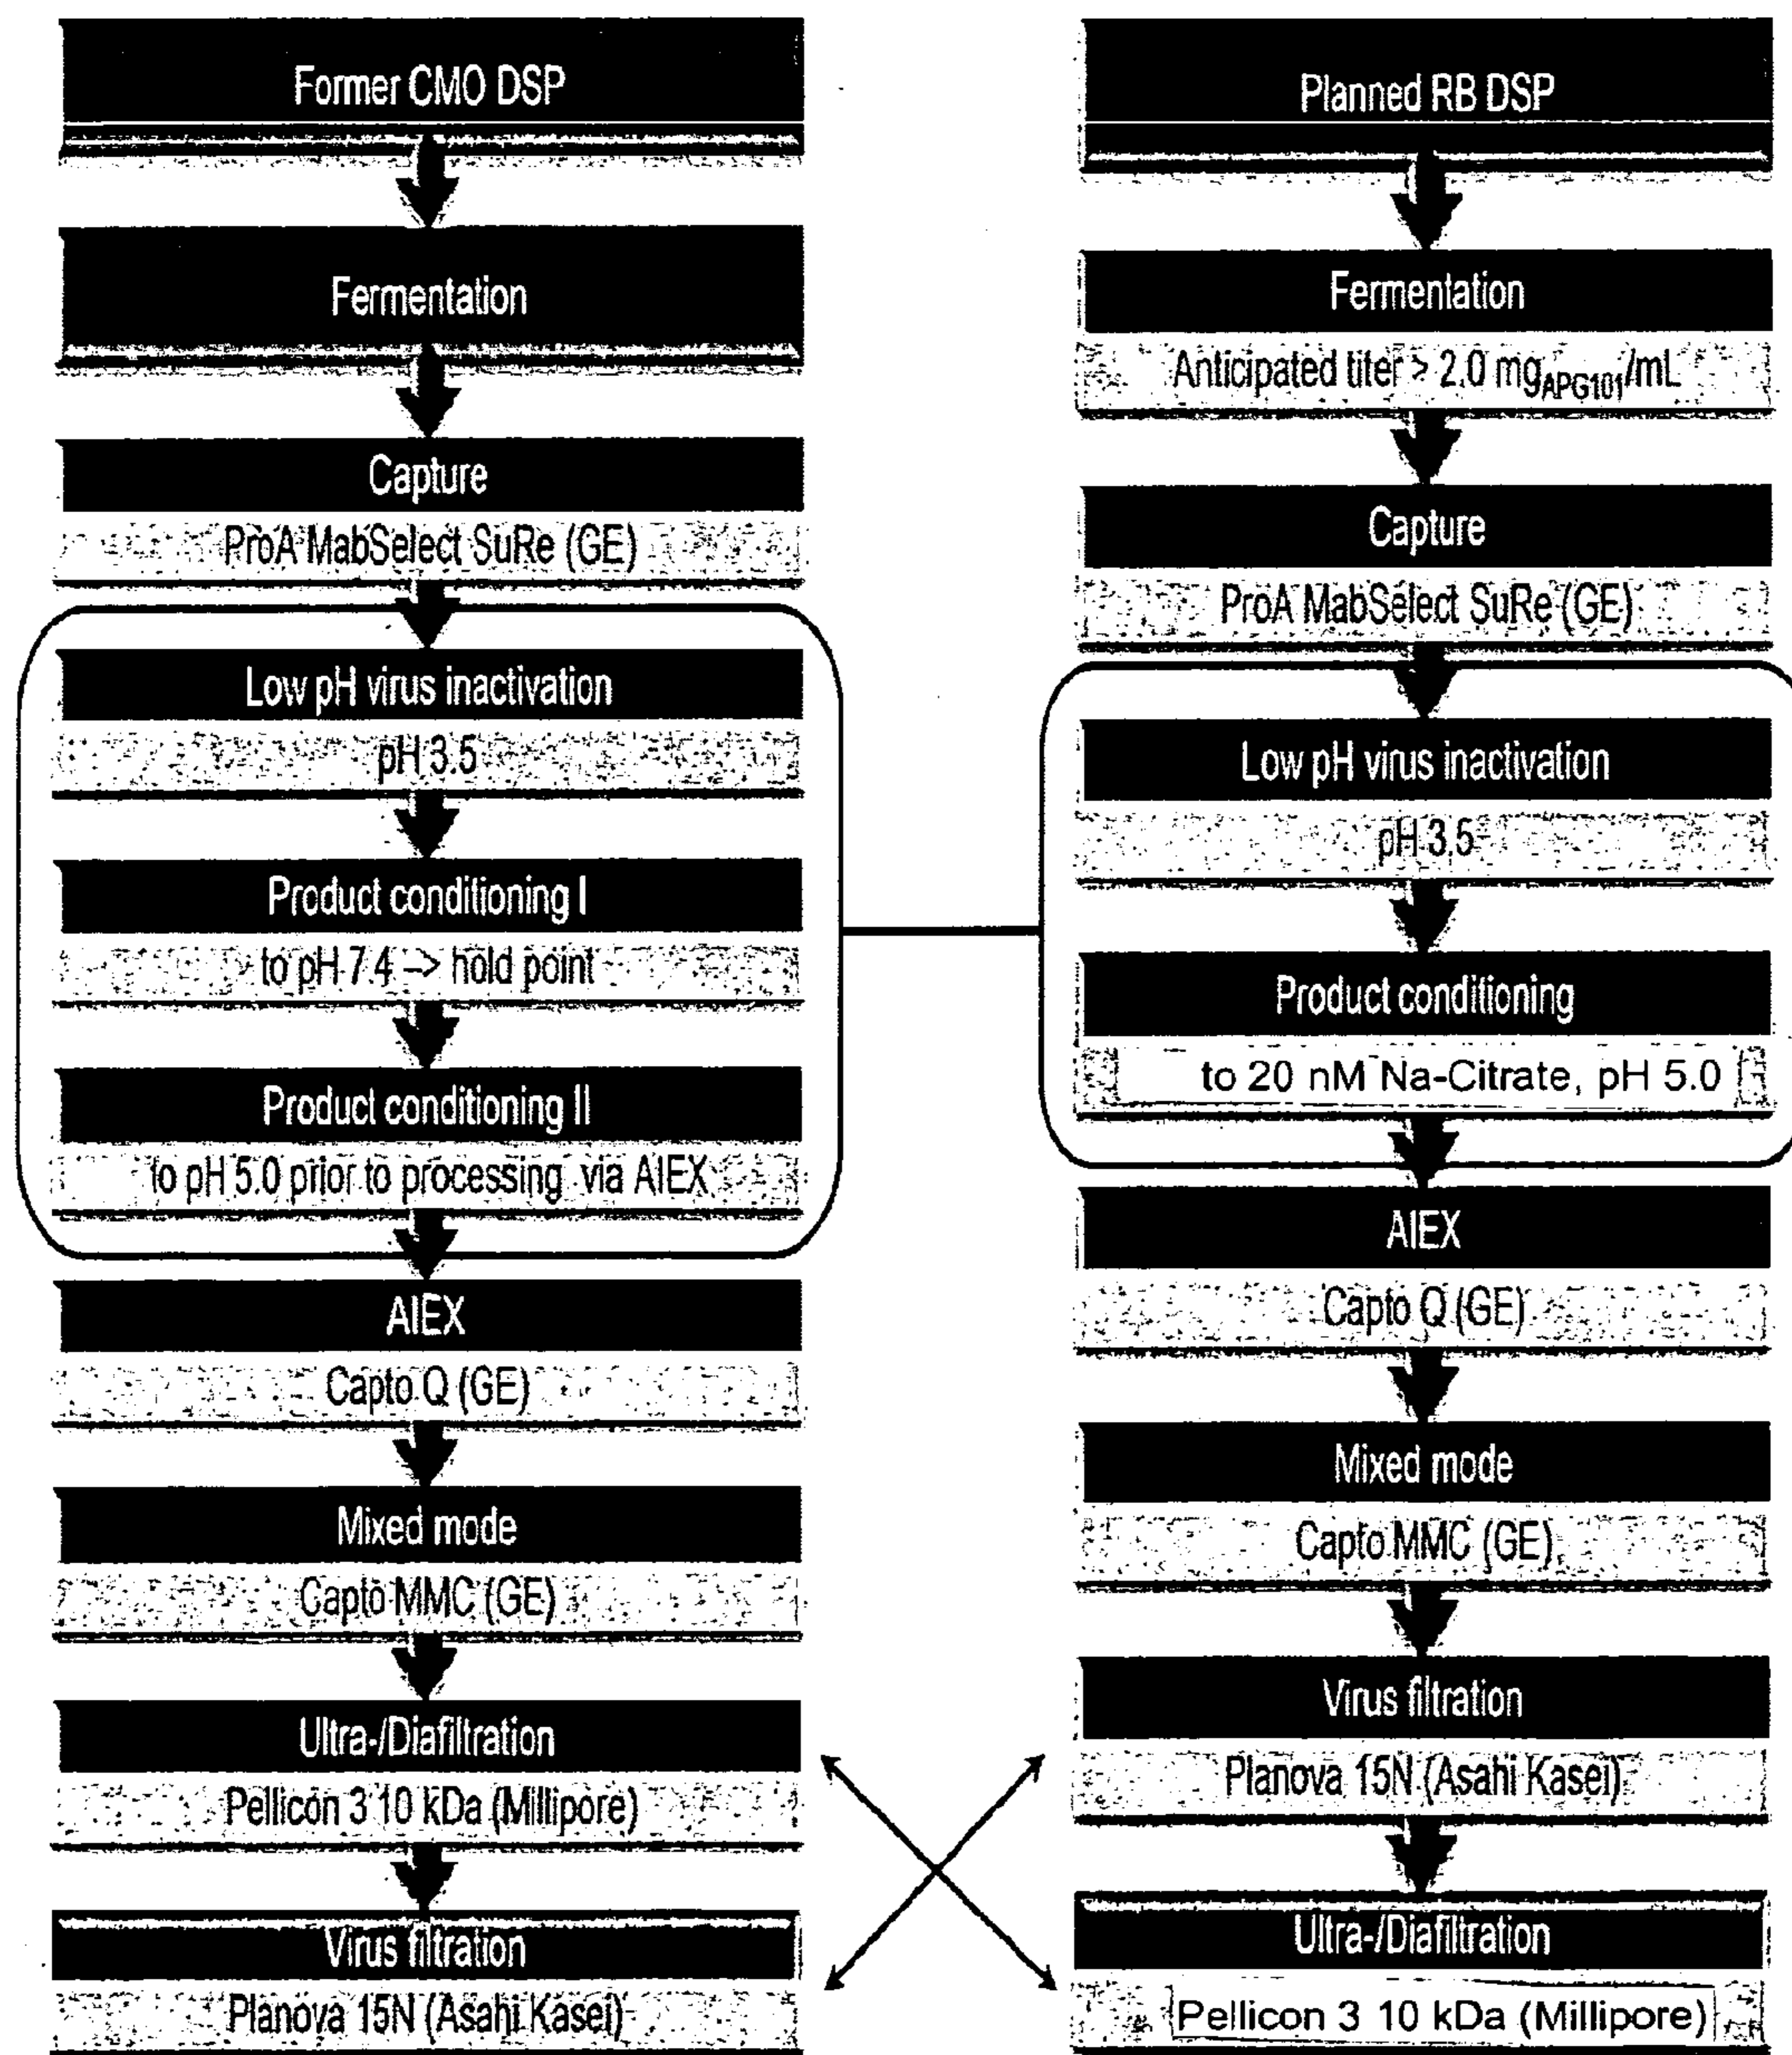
Former CMO DSP

Fermentation

Capture

ProA MabSelect SuRe (GE)

Low pH virus inactivation

pH 3.5

Product conditioning I

to pH 7.4 -> hold point

Product conditioning II

to pH 5.0 prior to processing via AIEX

AIEX

Capto Q (GE)

Mixed mode

Capto MMC (GE)

Ultra-/Diafiltration

Pellicon 3 10 kDa (Millipore)

Virus filtration

Planova 15N (Asahi Kasei)

Planned RB DSP

Fermentation

Anticipated titer > 2.0 mg$_{APG101}$/mL

Capture

ProA MabSelect SuRe (GE)

Low pH virus inactivation

pH 3.5

Product conditioning

to 20 nM Na-Citrate, pH 5.0

AIEX

Capto Q (GE)

Mixed mode

Capto MMC (GE)

Virus filtration

Planova 15N (Asahi Kasei)

Ultra-/Diafiltration

Pellicon 3 10 kDa (Millipore)